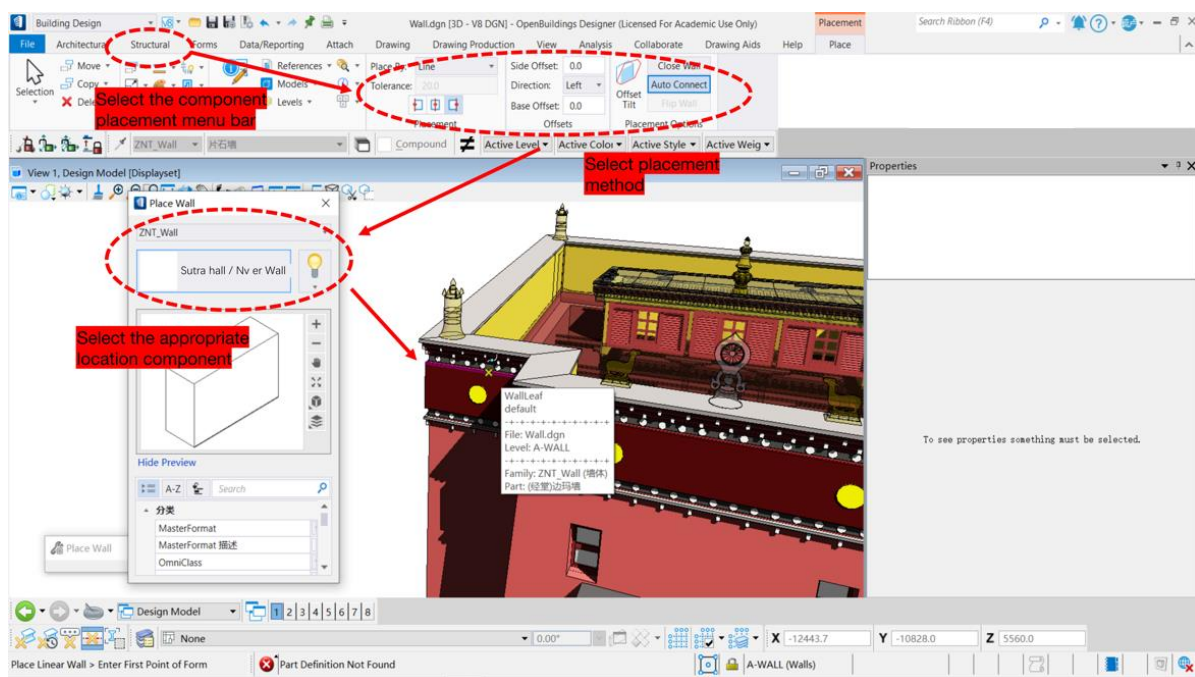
Building Design

Wall.dgn [3D - V8 DGN] - OpenBuildings Designer (Licensed For Academic Use Only)

Placement

Search Ribbon (F4)

File Architecture Structural Forms Data/Reporting Attach Drawing Drawing Production View Analysis Collaborate Drawing Aids Help Place

Selection

Move

Copy

Delete

References

Models

Levels

Place By Line

Tolerance: 20.0

Placement

Side Offset: 0.0

Direction: Left

Base Offset: 0.0

Offsets

Offset Tilt

Close Wall

Auto Connect

Flip Wall

Placement Options

Select the component placement menu bar

ZNT_Wall 片石墙

Compound

Active Level

Active Color

Active Style

Active Weight

Select placement method

View 1, Design Model [Displayset]

Properties

Place Wall

ZNT_Wall

Sutra hall / Nv er Wall

Select the appropriate location component

Hide Preview

A-Z

Search

分类

MasterFormat

MasterFormat 描述

OmniClass

Place Wall

WallLeaf
default
File: Wall.dgn
Level: A-WALL
Family: ZNT_Wall (墙体)
Part: (经堂)边玛墙

To see properties something must be selected.

Design Model

1 2 3 4 5 6 7 8

None

0.00°

X -12443.7

Y -10828.0

Z 5560.0

Place Linear Wall > Enter First Point of Form

Part Definition Not Found

A-WALL (Walls)